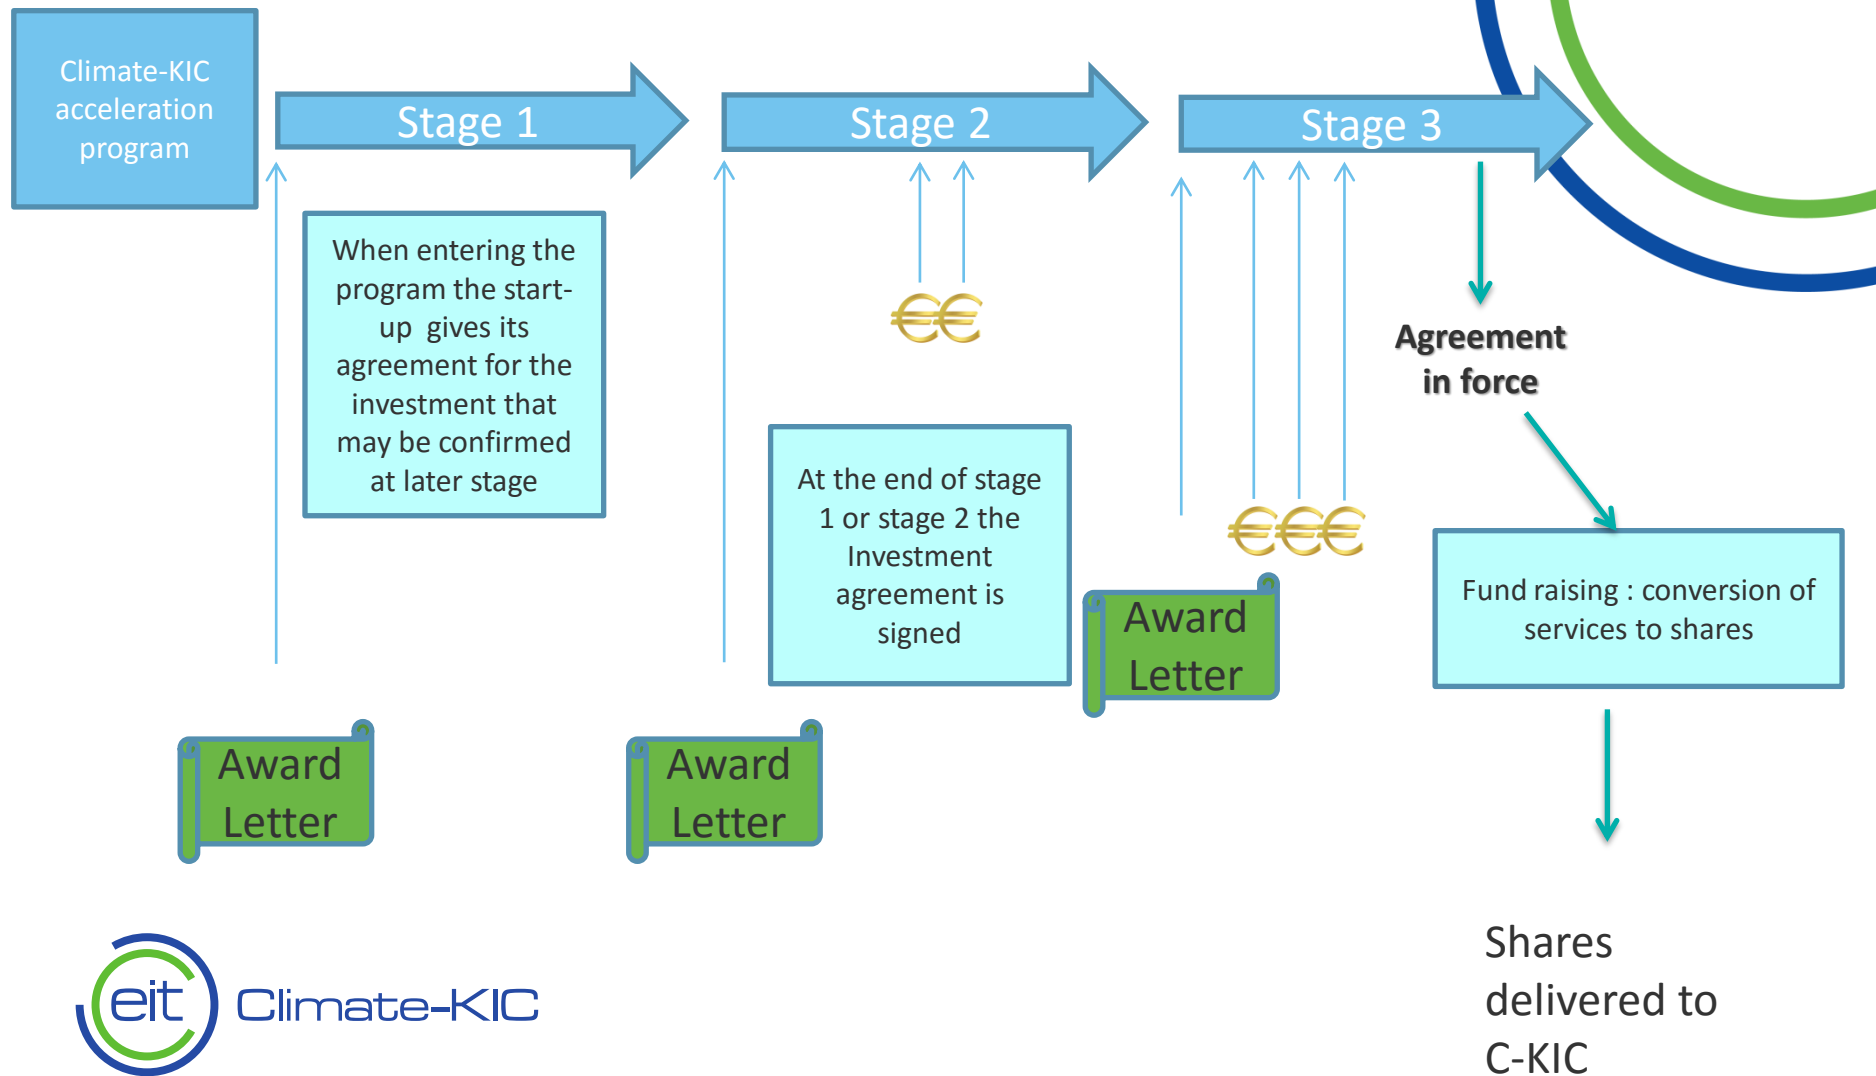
Climate-KIC acceleration program

Stage 1

Stage 2

Stage 3

When entering the program the start-up gives its agreement for the investment that may be confirmed at later stage

€€

Agreement in force

At the end of stage 1 or stage 2 the Investment agreement is signed

€€€

Award Letter

Fund raising : conversion of services to shares

Award Letter

Award Letter

Shares delivered to C-KIC

eit Climate-KIC